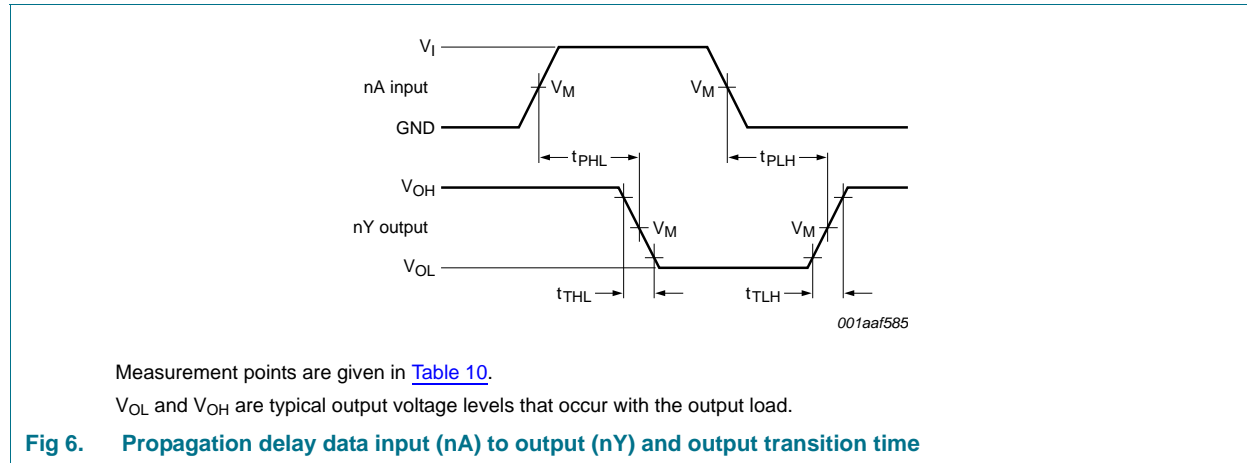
$V_I$

nA input

GND

$V_M$

$V_M$

$t_{PHL}$

$t_{PLH}$

$V_{OH}$

nY output

$V_{OL}$

$V_M$

$V_M$

$t_{THL}$

$t_{TLH}$

001aaf585

Measurement points are given in Table 10.

$V_{OL}$ and $V_{OH}$ are typical output voltage levels that occur with the output load.

Fig 6. Propagation delay data input (nA) to output (nY) and output transition time